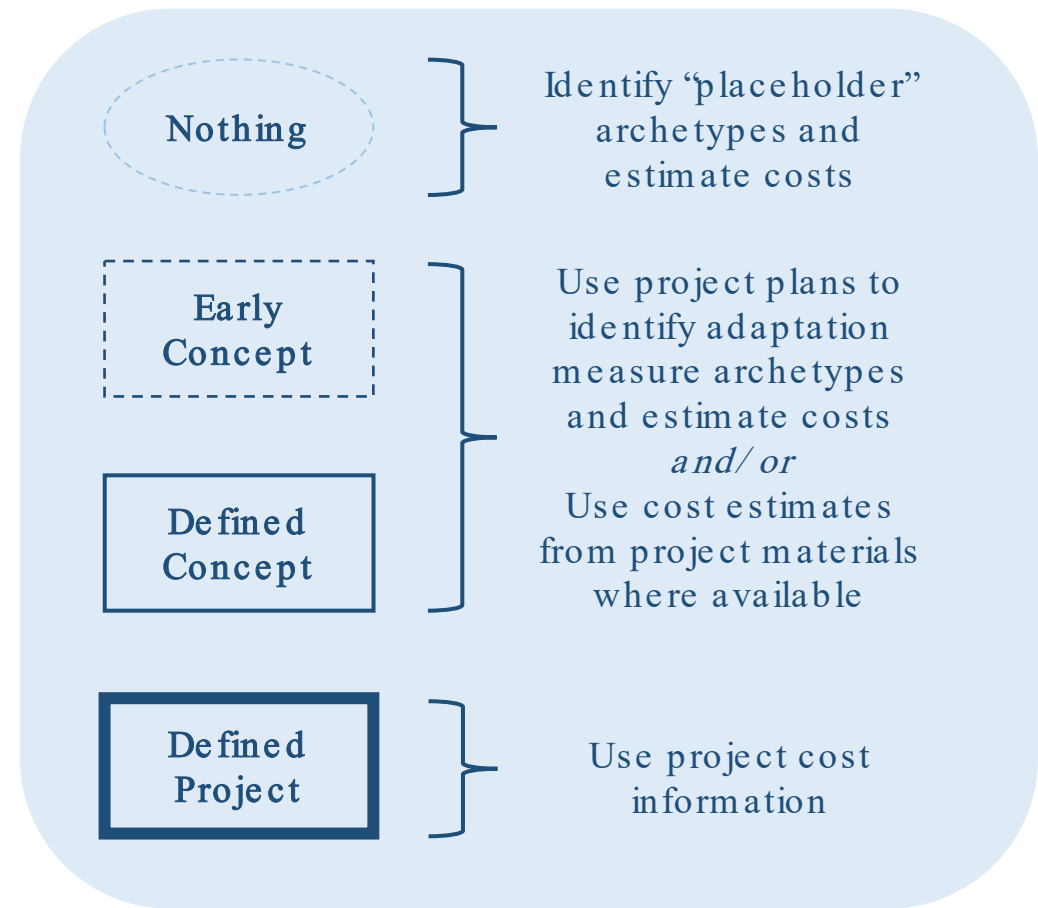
Nothing

Identify “placeholder” archetypes and estimate costs

Early Concept

Defined Concept

Use project plans to identify adaptation measure archetypes and estimate costs
*and/or*
Use cost estimates from project materials where available

Defined Project

Use project cost information